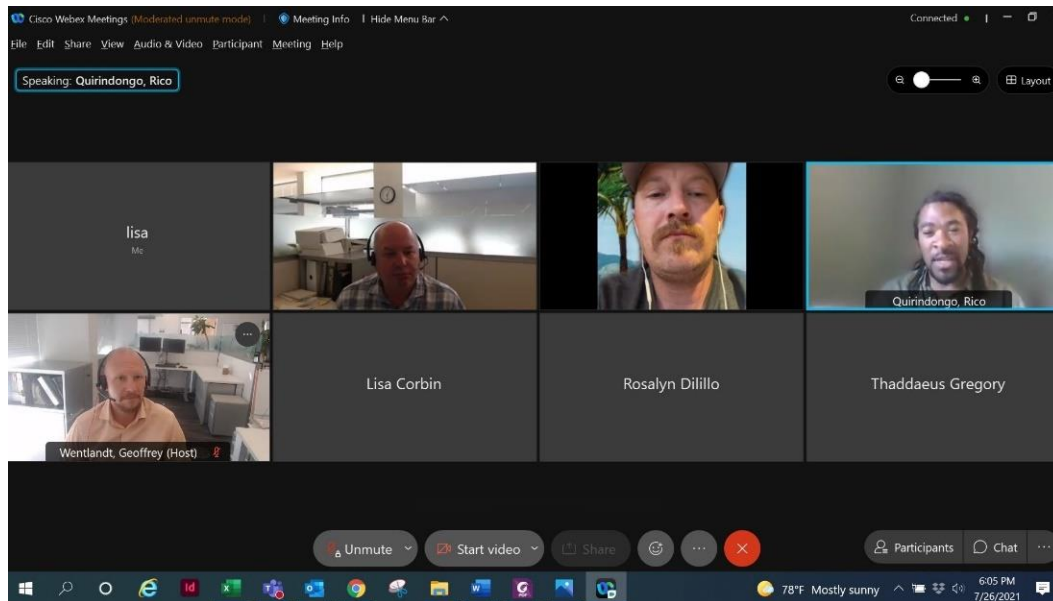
Cisco Webex Meetings (Moderated unmute mode) | Meeting Info | Hide Menu Bar ^

Connected •

File Edit Share View Audio & Video Participant Meeting Help

Speaking: Quirindongo, Rico

Layout

lisa
Me

Quirindongo, Rico

Wentlandt, Geoffrey (Host)

Lisa Corbin

Rosalyn Dilillo

Thaddaeus Gregory

Unmute

Start video

Share

Participants

Chat

78°F Mostly sunny

6:05 PM
7/26/2021